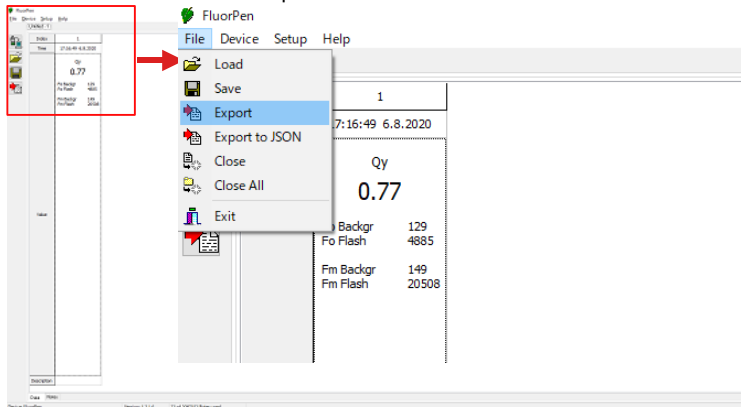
FluorPen
File Device Setup Help
Default 1
Index 1
Time 17:16:49 6.8.2020
Qy
0.77
Fo Backgr 129
Fo Flash 4885
Fm Backgr 149
Fm Flash 20508
Value
Description
Data Notes

FluorPen
File Device Setup Help
Load
Save
Export
Export to JSON
Close
Close All
Exit
1
7:16:49 6.8.2020
Qy
0.77
Backgr 129
Fo Flash 4885
Fm Backgr 149
Fm Flash 20508